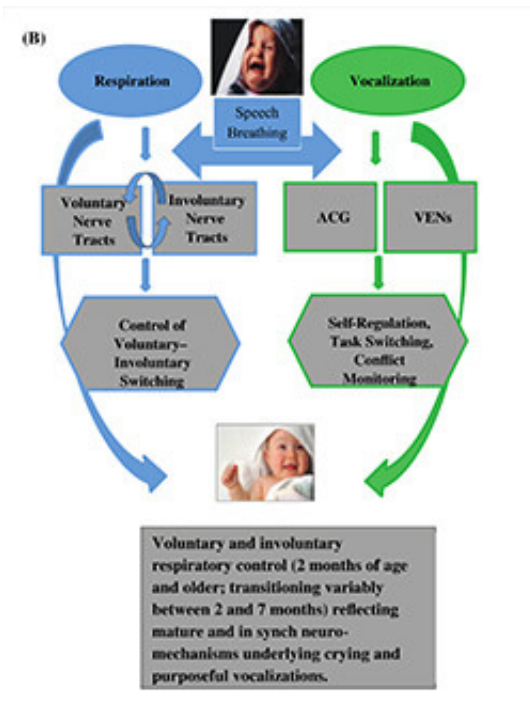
(B)

Respiration

Speech Breathing

Vocalization

Voluntary Nerve Tracts

Involuntary Nerve Tracts

ACG

VENs

Control of Voluntary–Involuntary Switching

Self-Regulation, Task Switching, Conflict Monitoring

Voluntary and involuntary respiratory control (2 months of age and older; transitioning variably between 2 and 7 months) reflecting mature and in synch neuro-mechanisms underlying crying and purposeful vocalizations.